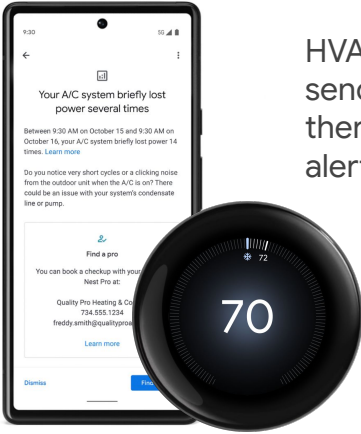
9:30

5G

Your A/C system briefly lost power several times

Between 9:30 AM on October 15 and 9:30 AM on October 16, your A/C system briefly lost power 14 times. Learn more

Do you notice very short cycles or a clicking noise from the outdoor unit when the A/C is on? There could be an issue with your system's condensate line or pump.

Find a pro

You can book a checkup with your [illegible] Nest Pro at:

Quality Pro Heating & Co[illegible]
734.555.1234
freddy.smith@qualitypro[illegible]

Learn more

Dismiss

Find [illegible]

72

70

HVA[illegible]
send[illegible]
ther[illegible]
alert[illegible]